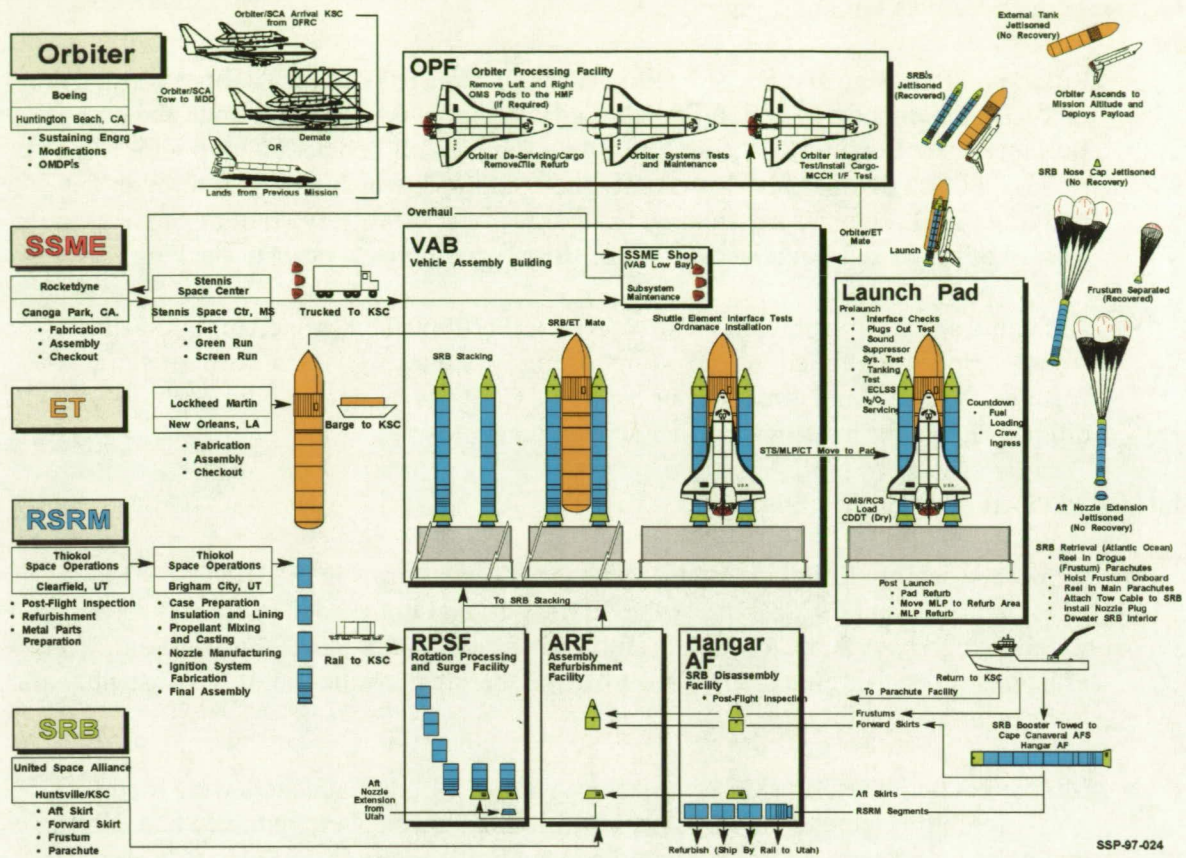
Orbiter

Boeing
Huntington Beach, CA
• Sustaining Engrg
• Modifications
• OMDP's

Orbiter/SCA Arrival KSC from DFRC

Orbiter/SCA Tow to MDD

Demate

OR

Lands from Previous Mission

OPF Orbiter Processing Facility

Remove Left and Right OMS Pods to the HMF (If Required)

Orbiter De-Servicing/Cargo Removal/Tile Refurb

Orbiter Systems Tests and Maintenance

Orbiter Integrated Test/Install Cargo-MCCH I/F Test

External Tank Jettisoned (No Recovery)

SRB's Jettisoned (Recovered)

Orbiter Ascends to Mission Altitude and Deploys Payload

SRB Nose Cap Jettisoned (No Recovery)

Overhaul

SSME

Rocketdyne
Canoga Park, CA.
• Fabrication
• Assembly
• Checkout

Stennis Space Center
Stennis Space Ctr, MS
• Test
• Green Run
• Screen Run

Trucked To KSC

VAB
Vehicle Assembly Building

SSME Shop (VAB Low Bay)
Subsystem Maintenance

Orbiter/ET Mate

Launch

Frustum Separated (Recovered)

SRB/ET Mate

Shuttle Element Interface Tests Ordnanace Installation

SRB Stacking

Launch Pad
Prelaunch
• Interface Checks
• Plugs Out Test
• Sound Suppressor Sys. Test
• Tanking Test
• ECLSS $N_2O_2$ Servicing

Countdown
• Fuel Loading
• Crew Ingress

ET

Lockheed Martin
New Orleans, LA
• Fabrication
• Assembly
• Checkout

Barge to KSC

STS/MLP/CT Move to Pad

OMS/RCS Load
CDDT (Dry)

Aft Nozzle Extension Jettisoned (No Recovery)

RSRM

Thiokol Space Operations
Clearfield, UT
• Post-Flight Inspection
• Refurbishment
• Metal Parts Preparation

Thiokol Space Operations
Brigham City, UT
• Case Preparation Insulation and Lining
• Propellant Mixing and Casting
• Nozzle Manufacturing
• Ignition System Fabrication
• Final Assembly

Rail to KSC

Post Launch
• Pad Refurb
• Move MLP to Refurb Area
• MLP Refurb

SRB Retrieval (Atlantic Ocean)
• Reel In Drogue (Frustum) Parachutes
• Hoist Frustum Onboard
• Reel in Main Parachutes
• Attach Tow Cable to SRB
• Install Nozzle Plug
• Dewater SRB Interior

To SRB Stacking

RPSF
Rotation Processing and Surge Facility

ARF
Assembly Refurbishment Facility

Hangar AF
SRB Disassembly Facility
• Post-Flight Inspection

Return to KSC

To Parachute Facility

Frustums

Forward Skirts

SRB Booster Towed to Cape Canaveral AFS Hangar AF

SRB

United Space Alliance
Huntsville/KSC
• Aft Skirt
• Forward Skirt
• Frustum
• Parachute

Aft Nozzle Extension from Utah

Aft Skirts

RSRM Segments

Refurbish (Ship By Rail to Utah)

SSP-97-024